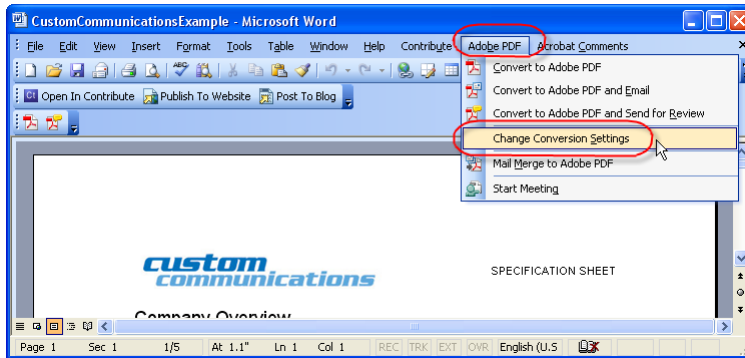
CustomCommunicationsExample - Microsoft Word

File Edit View Insert Format Tools Table Window Help Contribute Adobe PDF Acrobat Comments

Open In Contribute Publish To Website Post To Blog

Convert to Adobe PDF
Convert to Adobe PDF and Email
Convert to Adobe PDF and Send for Review
Change Conversion Settings
Mail Merge to Adobe PDF
Start Meeting

custom communications

SPECIFICATION SHEET

Company Overview

Page 1 Sec 1 1/5 At 1.1" Ln 1 Col 1 REC TRK EXT OVR English (U.S